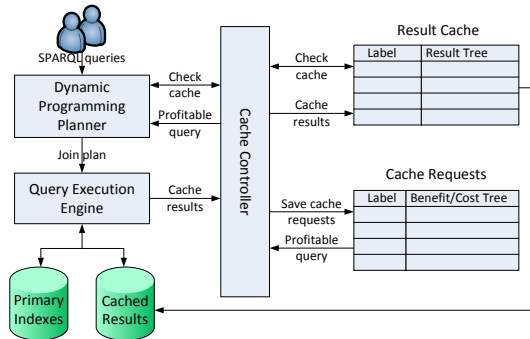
SPARQL queries

Dynamic Programming Planner

Check cache

Profitable query

Join plan

Query Execution Engine

Cache results

Primary Indexes

Cached Results

Cache Controller

Check cache

Cache results

Result Cache

| Label | Result Tree |
|---|---|
| | |
| | |
| | |
| | |

Save cache requests

Profitable query

Cache Requests

| Label | Benefit/Cost Tree |
|---|---|
| | |
| | |
| | |
| | |